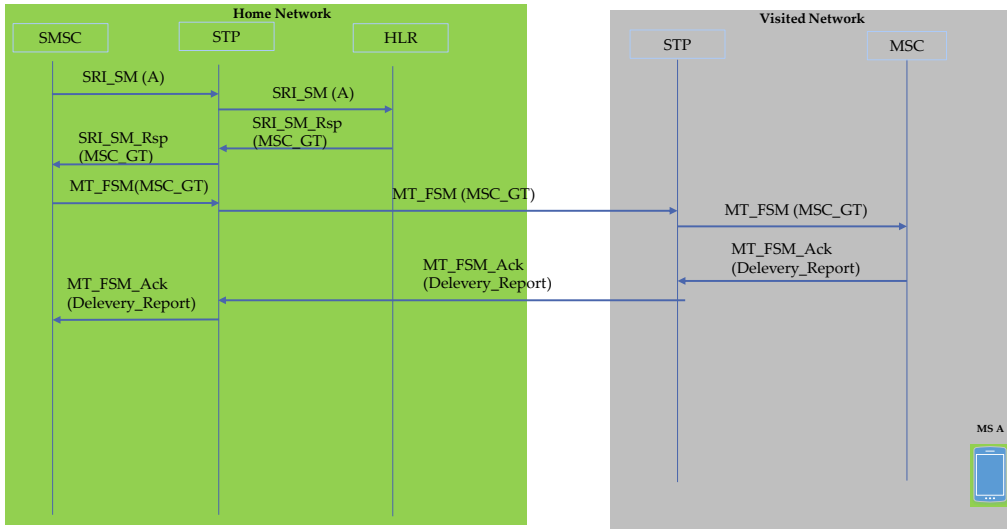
Home Network

SMSC

STP

HLR

Visited Network

STP

MSC

SRI_SM (A)

SRI_SM (A)

SRI_SM_Rsp (MSC_GT)

SRI_SM_Rsp (MSC_GT)

MT_FSM(MSC_GT)

MT_FSM (MSC_GT)

MT_FSM (MSC_GT)

MT_FSM_Ack (Delevery_Report)

MT_FSM_Ack (Delevery_Report)

MT_FSM_Ack (Delevery_Report)

MS A